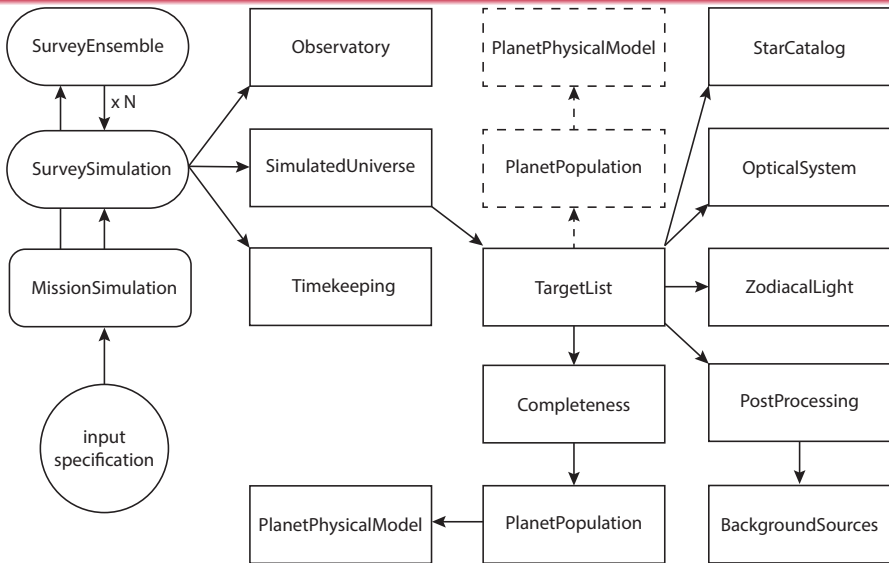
SurveyEnsemble

x N

SurveySimulation

MissionSimulation

input specification

Observatory

SimulatedUniverse

Timekeeping

PlanetPhysicalModel

PlanetPopulation

TargetList

Completeness

PlanetPopulation

PlanetPhysicalModel

StarCatalog

OpticalSystem

ZodiacalLight

PostProcessing

BackgroundSources